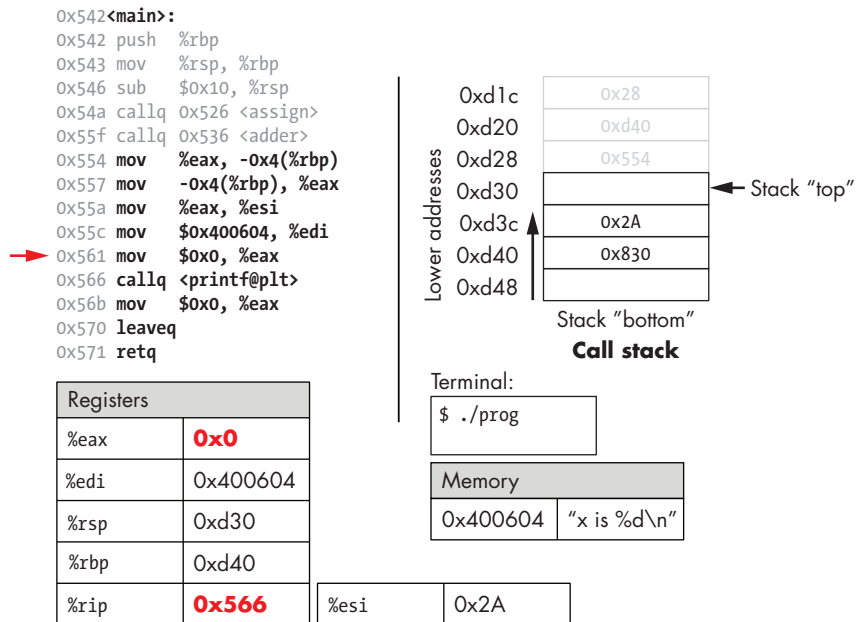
0x542 <main>:
0x542 push %rbp
0x543 mov %rsp, %rbp
0x546 sub $0x10, %rsp
0x54a callq 0x526 <assign>
0x55f callq 0x536 <adder>
0x554 mov %eax, -0x4(%rbp)
0x557 mov -0x4(%rbp), %eax
0x55a mov %eax, %esi
0x55c mov $0x400604, %edi
0x561 mov $0x0, %eax
0x566 callq <printf@plt>
0x56b mov $0x0, %eax
0x570 leaveq
0x571 retq

| Registers | |
|---|---|
| %eax | 0x0 |
| %edi | 0x400604 |
| %rsp | 0xd30 |
| %rbp | 0xd40 |
| %rip | 0x566 |

| %esi | 0x2A |
|---|---|

Lower addresses

| | |
|---|---|
| 0xd1c | 0x28 |
| 0xd20 | 0xd40 |
| 0xd28 | 0x554 |
| 0xd30 | |
| 0xd3c | 0x2A |
| 0xd40 | 0x830 |
| 0xd48 | |

Stack "top"
Stack "bottom"
Call stack

Terminal:
$ ./prog

| Memory | |
|---|---|
| 0x400604 | "x is %d\n" |